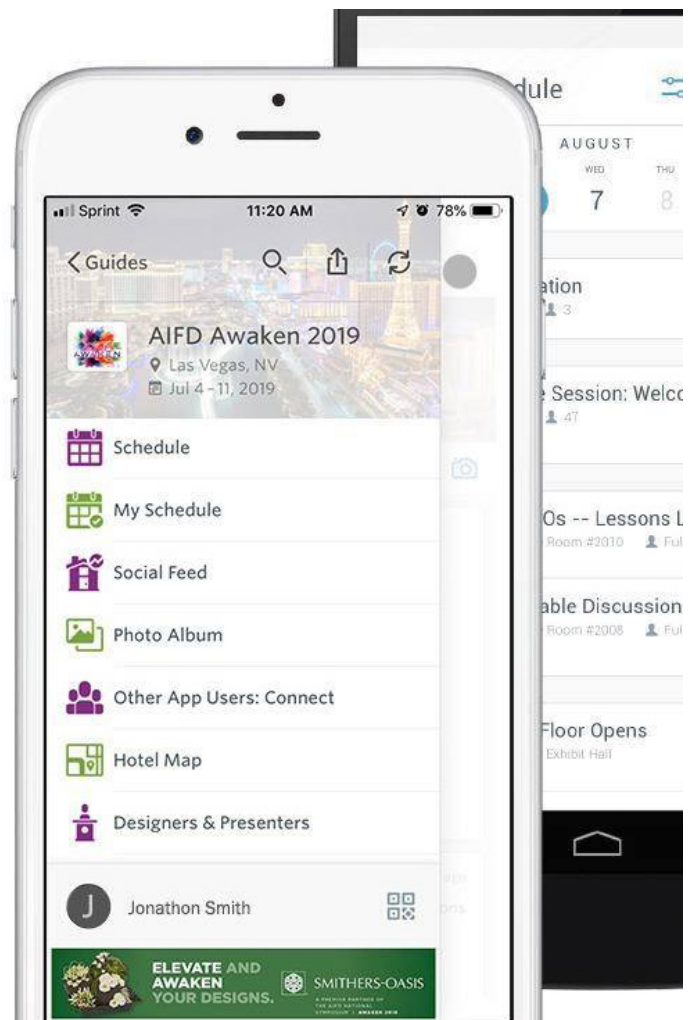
dule

AUGUST
WED 7
THU 8

ation
3

Session: Welco
47

Os -- Lessons L
Room #2010 Fu

able Discussion
Room #2008 Fu

Floor Opens
Exhibit Hall

Sprint 11:20 AM 78%

< Guides

AIFD Awaken 2019
Las Vegas, NV
Jul 4 - 11, 2019

Schedule

My Schedule

Social Feed

Photo Album

Other App Users: Connect

Hotel Map

Designers & Presenters

J Jonathon Smith

ELEVATE AND AWAKEN YOUR DESIGNS.

SMITHERS-OASIS
A PREMIER PARTNER OF THE AIFD NATIONAL SYMPOSIUM AWAKEN 2019